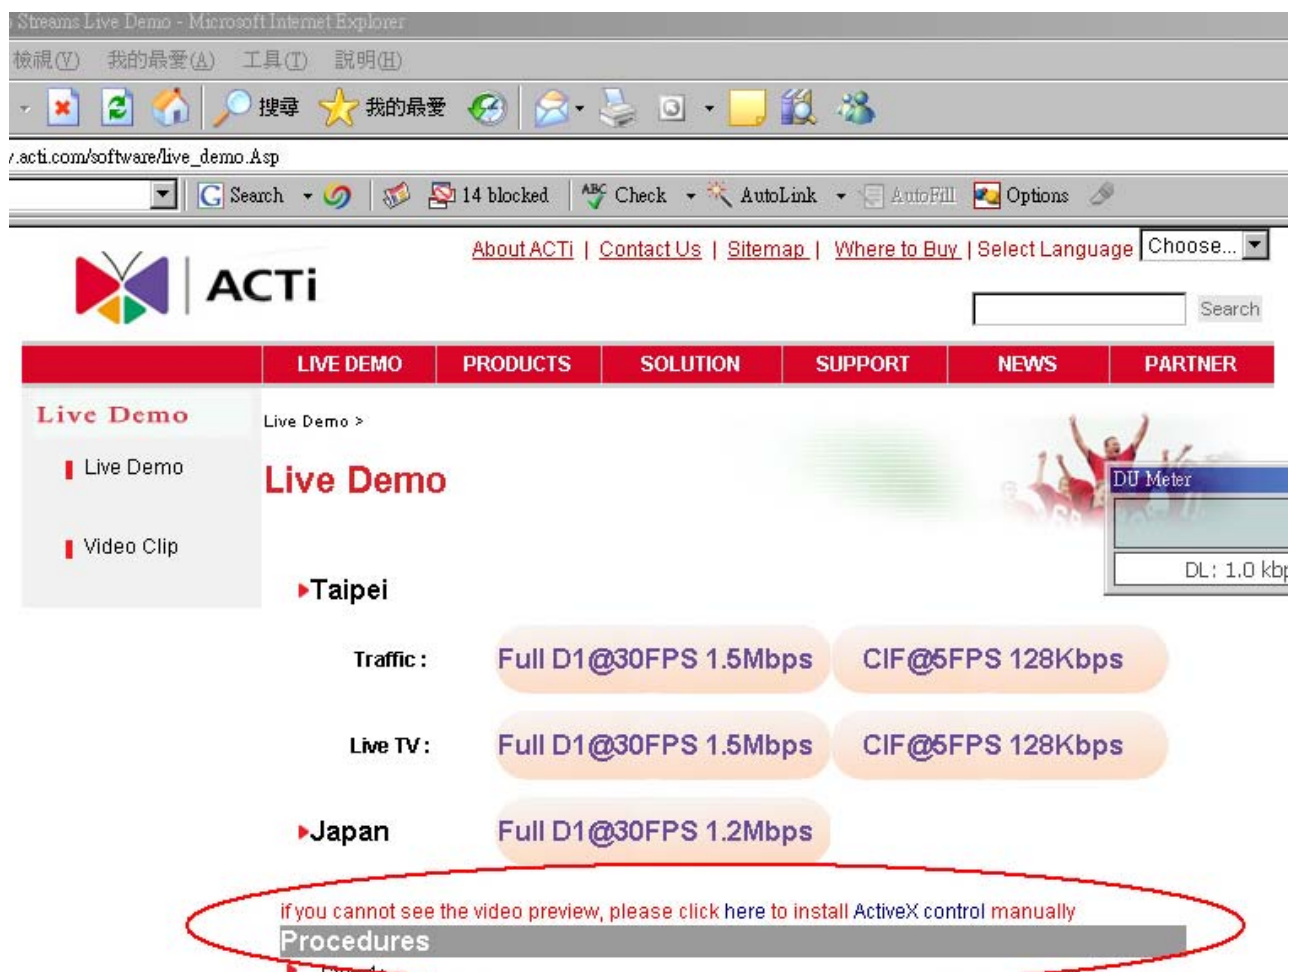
Streams Live Demo - Microsoft Internet Explorer

檢視(V) 我的最愛(A) 工具(T) 說明(H)

搜尋 我的最愛

.acti.com/software/live_demo.Asp

Search 14 blocked Check AutoLink AutoFill Options

ACTi

About ACTi | Contact Us | Sitemap | Where to Buy | Select Language Choose...

Search

LIVE DEMO PRODUCTS SOLUTION SUPPORT NEWS PARTNER

Live Demo

Live Demo

Video Clip

Live Demo >

Live Demo

DU Meter

DL: 1.0 kb

Taipei

Traffic : Full D1@30FPS 1.5Mbps CIF@5FPS 128Kbps

Live TV : Full D1@30FPS 1.5Mbps CIF@5FPS 128Kbps

Japan Full D1@30FPS 1.2Mbps

if you cannot see the video preview, please click here to install ActiveX control manually

Procedures

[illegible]